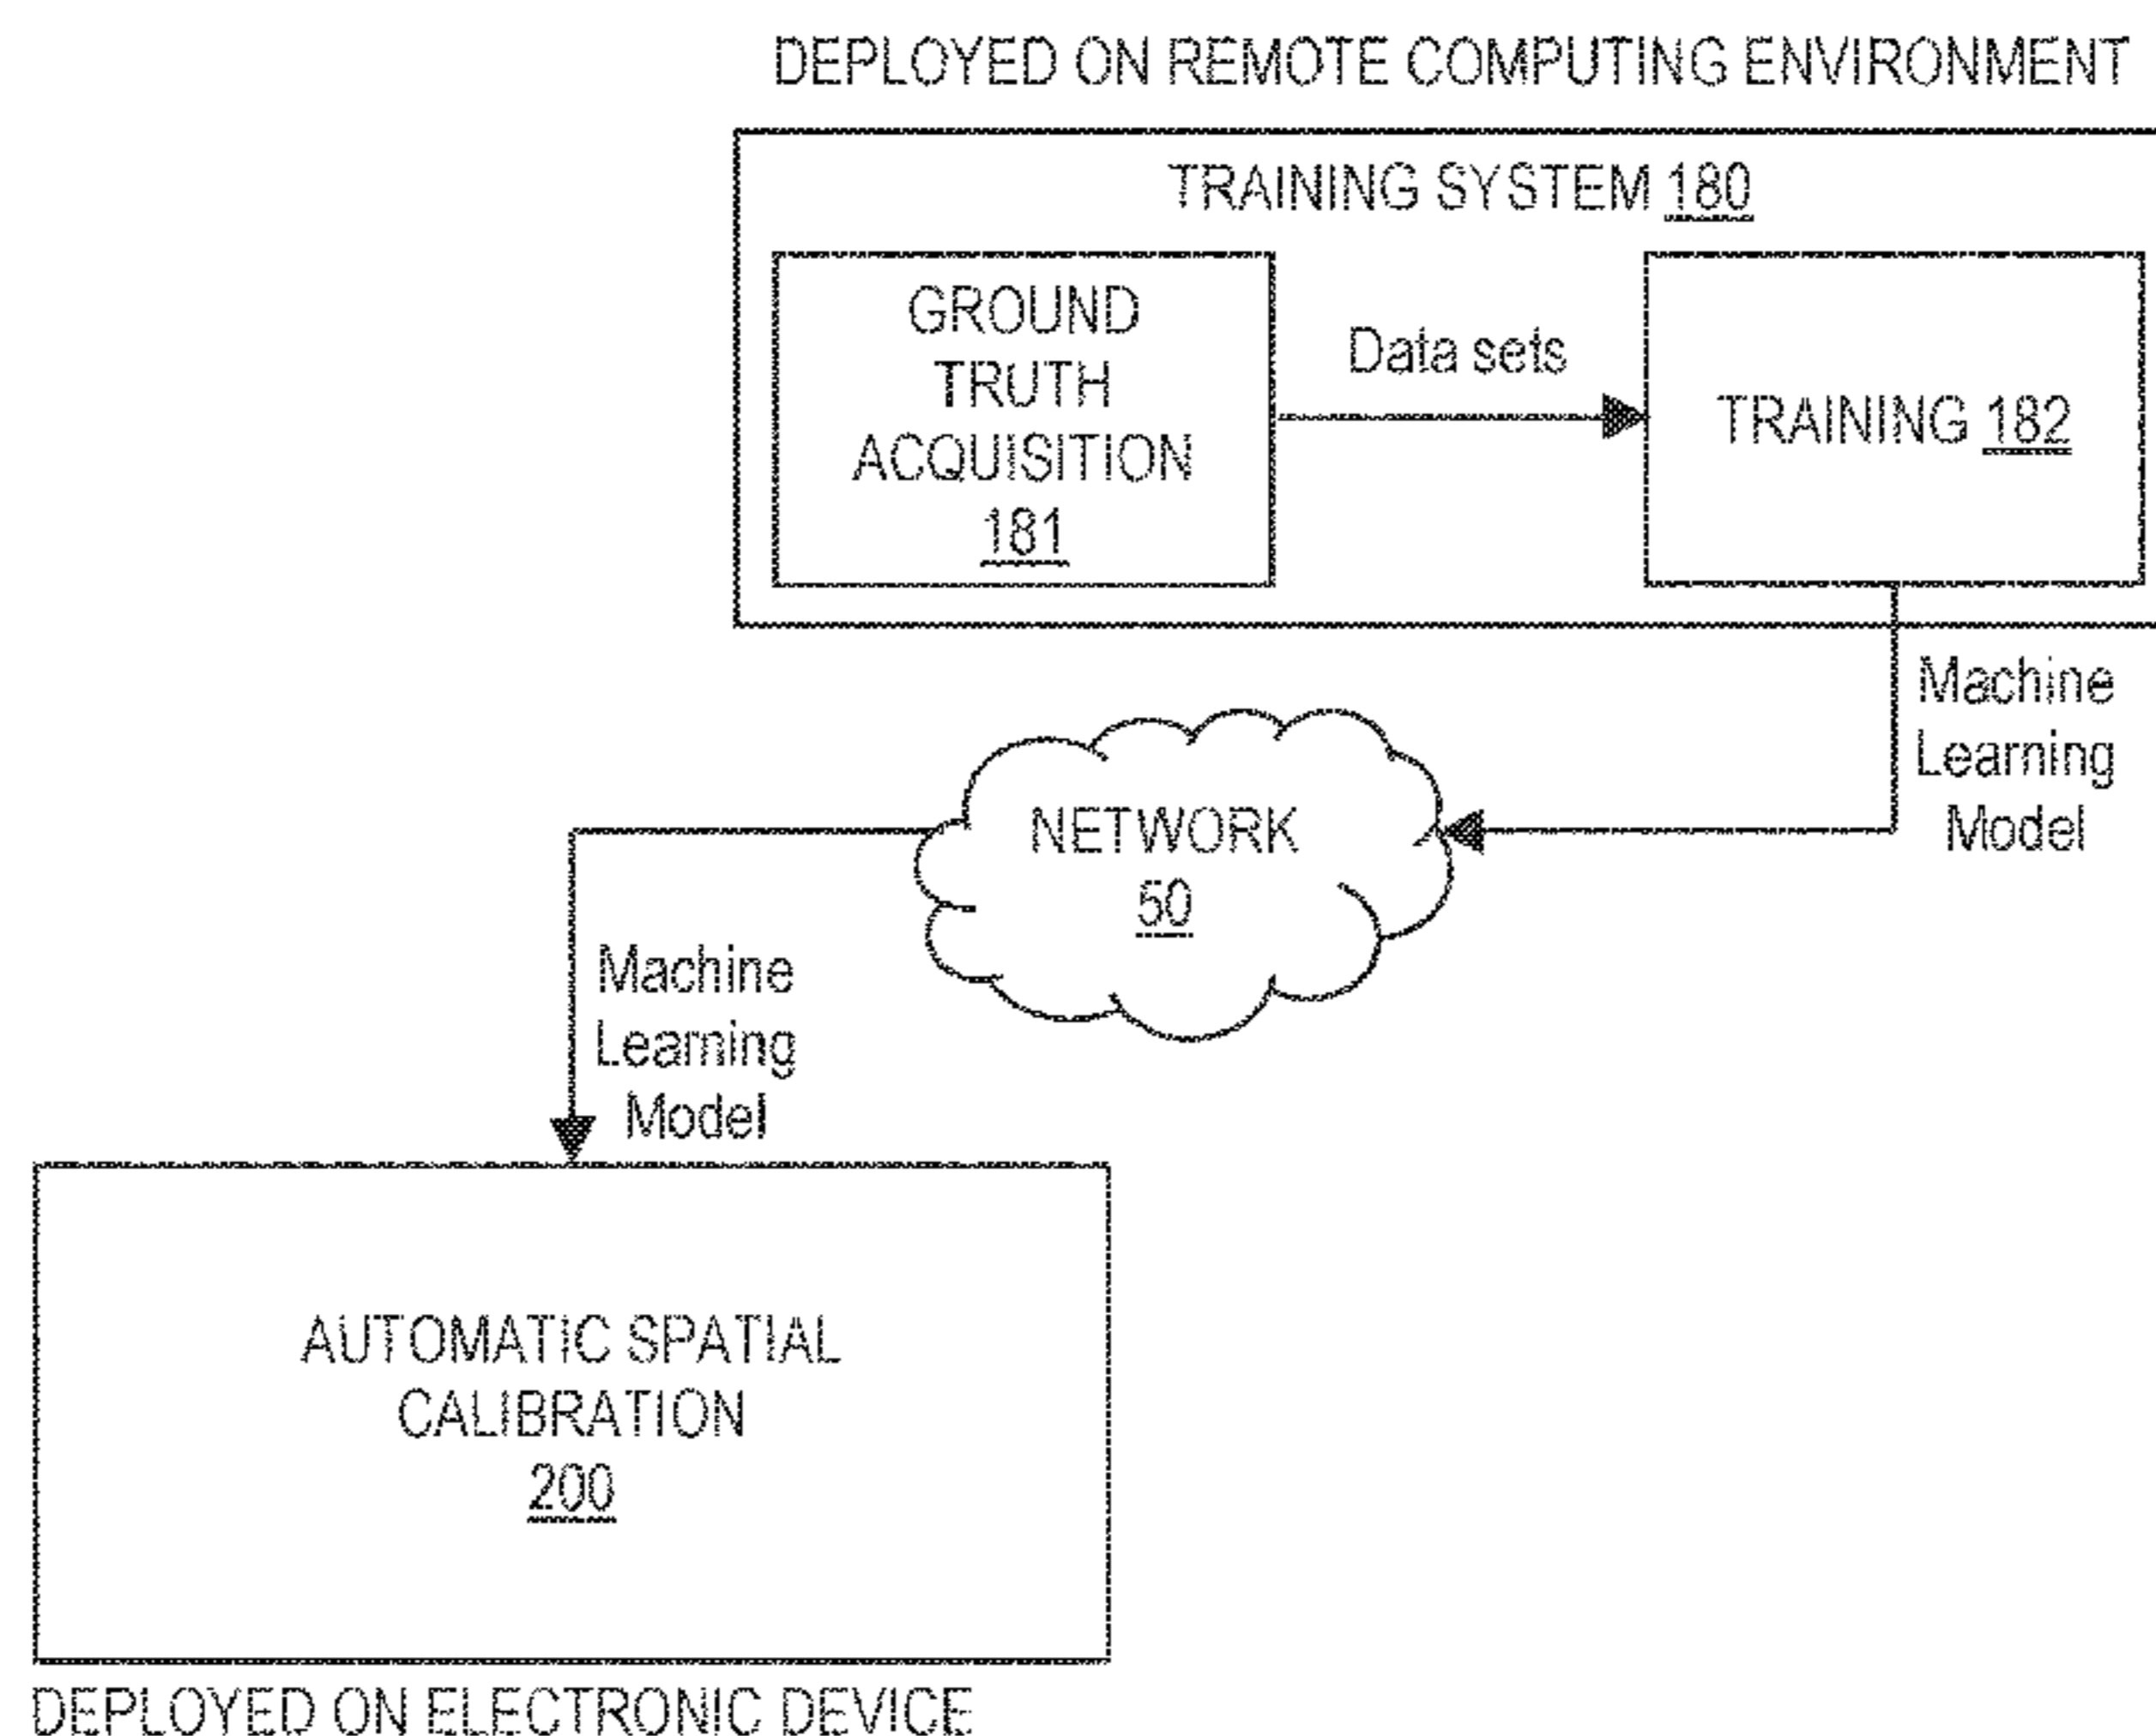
DEPLOYED ON REMOTE COMPUTING ENVIRONMENT

TRAINING SYSTEM 180

GROUND TRUTH ACQUISITION 181

Data sets

TRAINING 182

Machine Learning Model

NETWORK 50

Machine Learning Model

AUTOMATIC SPATIAL CALIBRATION 200

DEPLOYED ON ELECTRONIC DEVICE